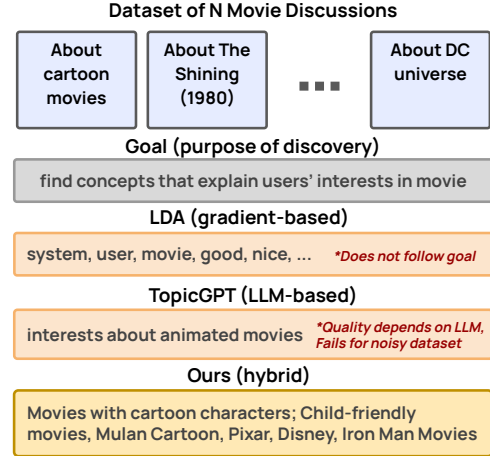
Dataset of N Movie Discussions

About cartoon movies

About The Shining (1980)

About DC universe

Goal (purpose of discovery)

find concepts that explain users' interests in movie

LDA (gradient-based)

system, user, movie, good, nice, ...

*Does not follow goal

TopicGPT (LLM-based)

interests about animated movies

*Quality depends on LLM, Fails for noisy dataset

Ours (hybrid)

Movies with cartoon characters; Child-friendly movies, Mulan Cartoon, Pixar, Disney, Iron Man Movies